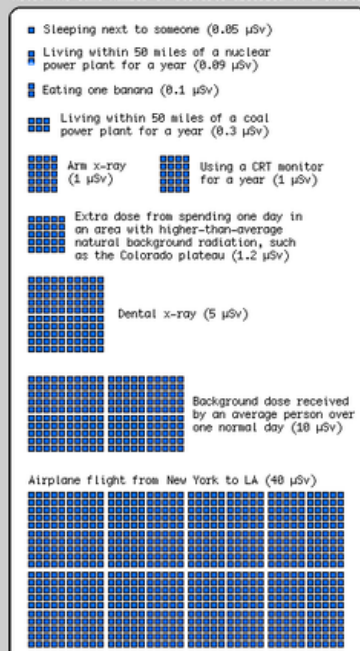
Sleeping next to someone (0.05 μSv)

Living within 50 miles of a nuclear power plant for a year (0.09 μSv)

Eating one banana (0.1 μSv)

Living within 50 miles of a coal power plant for a year (0.3 μSv)

Arm x-ray (1 μSv)

Using a CRT monitor for a year (1 μSv)

Extra dose from spending one day in an area with higher-than-average natural background radiation, such as the Colorado plateau (1.2 μSv)

Dental x-ray (5 μSv)

Background dose received by an average person over one normal day (10 μSv)

Airplane flight from New York to LA (40 μSv)